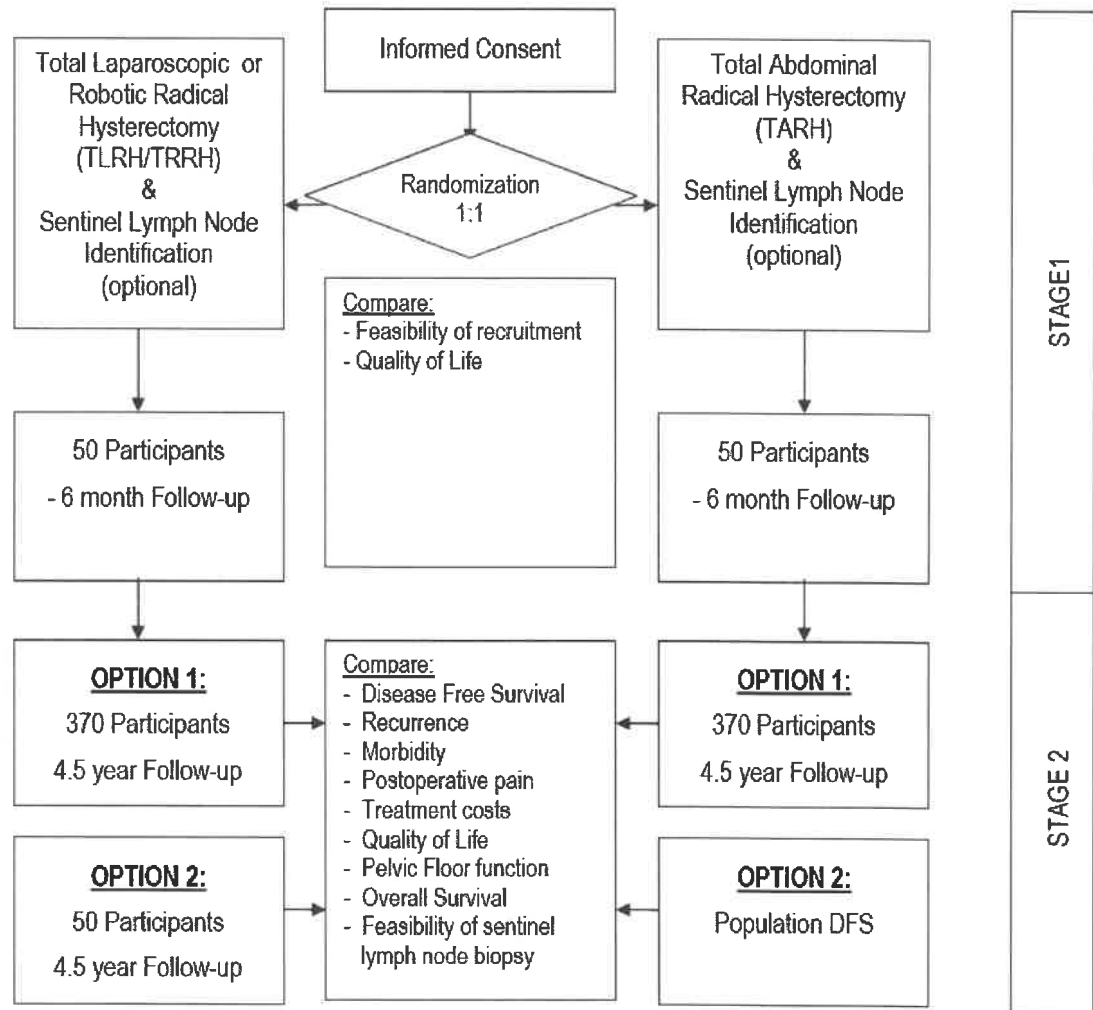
Informed Consent

Total Laparoscopic or Robotic Radical Hysterectomy (TLRH/TRRH) & Sentinel Lymph Node Identification (optional)

Randomization 1:1

Total Abdominal Radical Hysterectomy (TARH) & Sentinel Lymph Node Identification (optional)

STAGE1

Compare:
- Feasibility of recruitment
- Quality of Life

50 Participants
- 6 month Follow-up

50 Participants
- 6 month Follow-up

OPTION 1:
370 Participants
4.5 year Follow-up

Compare:
- Disease Free Survival
- Recurrence
- Morbidity
- Postoperative pain
- Treatment costs
- Quality of Life
- Pelvic Floor function
- Overall Survival
- Feasibility of sentinel lymph node biopsy

OPTION 1:
370 Participants
4.5 year Follow-up

STAGE 2

OPTION 2:
50 Participants
4.5 year Follow-up

OPTION 2:
Population DFS